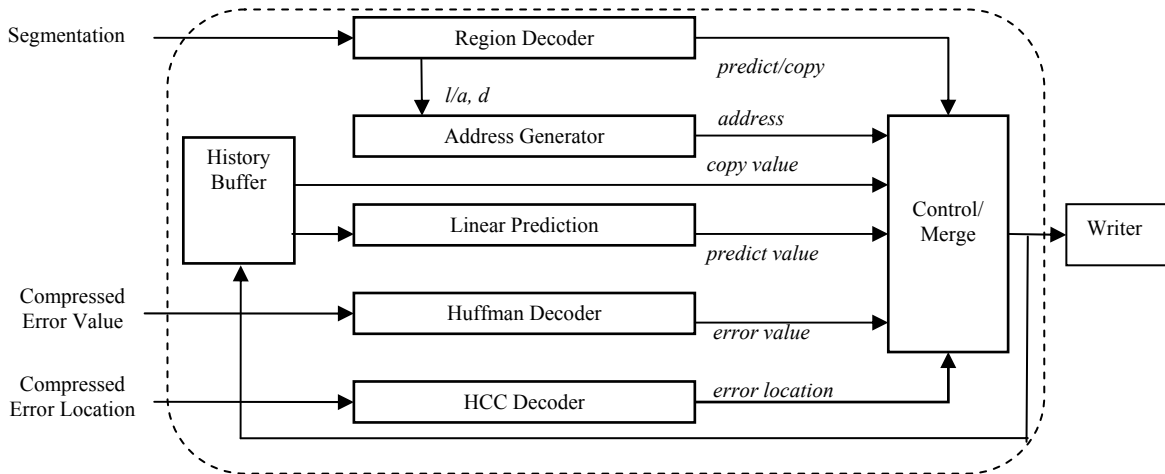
Segmentation

Region Decoder

predict/copy

l/a, d

Address Generator

address

History Buffer

copy value

Control/ Merge

Writer

Linear Prediction

predict value

Compressed Error Value

Huffman Decoder

error value

Compressed Error Location

HCC Decoder

error location